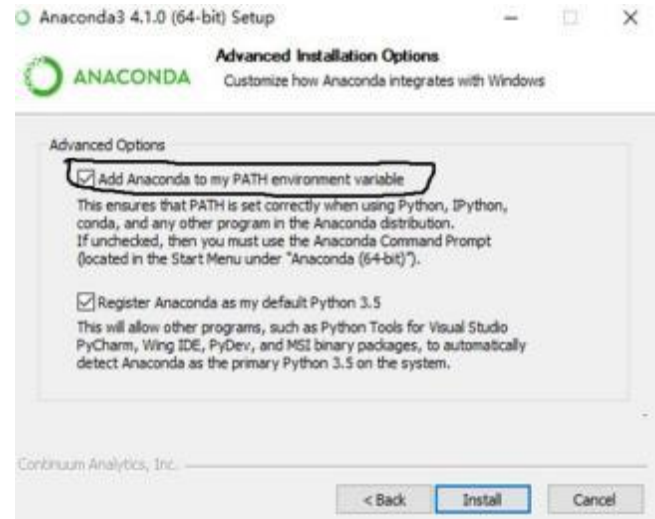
Anaconda3 4.1.0 (64-bit) Setup

ANACONDA

Advanced Installation Options

Customize how Anaconda integrates with Windows

Advanced Options

Add Anaconda to my PATH environment variable

This ensures that PATH is set correctly when using Python, IPython, conda, and any other program in the Anaconda distribution. If unchecked, then you must use the Anaconda Command Prompt (located in the Start Menu under "Anaconda (64-bit)").

Register Anaconda as my default Python 3.5

This will allow other programs, such as Python Tools for Visual Studio PyCharm, Wing IDE, PyDev, and MSI binary packages, to automatically detect Anaconda as the primary Python 3.5 on the system.

Continuum Analytics, Inc.

< Back

Install

Cancel